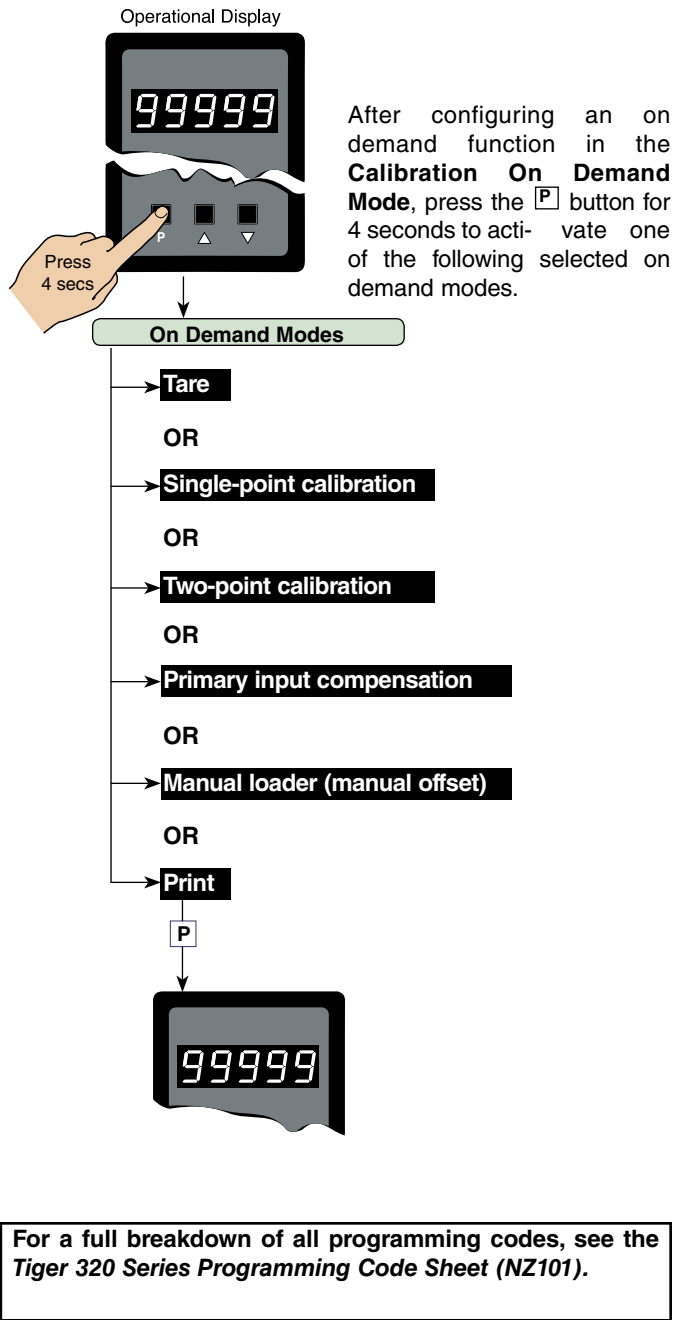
Operational Display

99999

P

Press 4 secs

After configuring an on demand function in the **Calibration On Demand Mode**, press the P button for 4 seconds to acti- vate one of the following selected on demand modes.

On Demand Modes

Tare

OR

Single-point calibration

OR

Two-point calibration

OR

Primary input compensation

OR

Manual loader (manual offset)

OR

Print

P

99999

For a full breakdown of all programming codes, see the *Tiger 320 Series Programming Code Sheet (NZ101).*